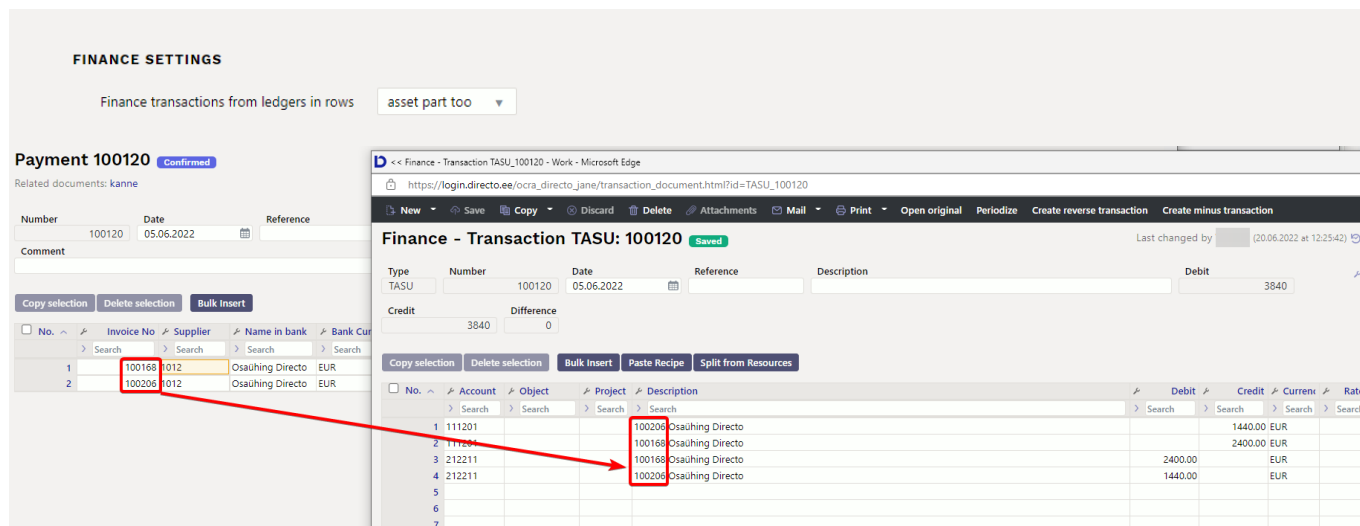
FINANCE SETTINGS

Finance transactions from ledgers in rows asset part too

Payment 100120 Confirmed

Related documents: kanne

| Number | Date | Reference |
|---|---|---|
| 100120 | 05.06.2022 | |

Comment

Copy selection Delete selection Bulk Insert

| No. | Invoice No | Supplier | Name in bank | Bank Cur |
|---|---|---|---|---|
| | Search | Search | Search | Search |
| 1 | 100168 | 1012 | Osaühing Directo | EUR |
| 2 | 100206 | 1012 | Osaühing Directo | EUR |

<< Finance - Transaction TASU_100120 - Work - Microsoft Edge

https://login.directo.ee/ocra_directo_jane/transaction_document.html?id=TASU_100120

New Save Copy Discard Delete Attachments Mail Print Open original Periodize Create reverse transaction Create minus transaction

Finance - Transaction TASU: 100120 Saved

Last changed by (20.06.2022 at 12:25:42)

| Type | Number | Date | Reference | Description | Debit |
|---|---|---|---|---|---|
| TASU | 100120 | 05.06.2022 | | | 3840 |

| Credit | Difference |
|---|---|
| 3840 | 0 |

Copy selection Delete selection Bulk Insert Paste Recipe Split from Resources

| No. | Account | Object | Project | Description | Debit | Credit | Currency | Rate |
|---|---|---|---|---|---|---|---|---|
| | Search | Search | Search | Search | Search | Search | Search | Search |
| 1 | 111201 | | | 100206 Osaühing Directo | | 1440.00 | EUR | |
| 2 | 111204 | | | 100168 Osaühing Directo | | 2400.00 | EUR | |
| 3 | 212211 | | | 100168 Osaühing Directo | 2400.00 | | EUR | |
| 4 | 212211 | | | 100206 Osaühing Directo | 1440.00 | | EUR | |
| 5 | | | | | | | | |
| 6 | | | | | | | | |
| 7 | | | | | | | | |